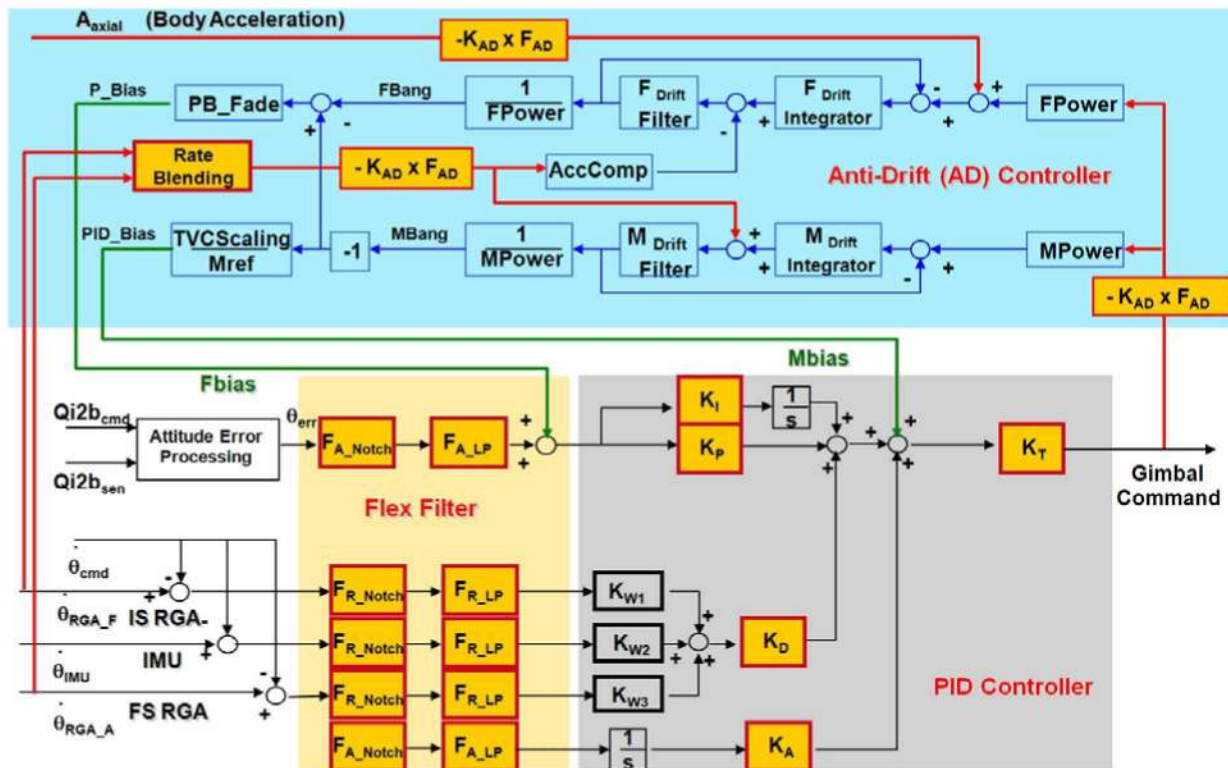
$A_{axial}$ (Body Acceleration)

$-K_{AD} \times F_{AD}$

P_Bias

PB_Fade

FBang

$\frac{1}{FPower}$

$F_{Drift}$ Filter

$F_{Drift}$ Integrator

FPower

Rate Blending

$-K_{AD} \times F_{AD}$

AccComp

Anti-Drift (AD) Controller

PID_Bias

TVCScaling Mref

-1

MBang

$\frac{1}{MPower}$

$M_{Drift}$ Filter

$M_{Drift}$ Integrator

MPower

$-K_{AD} \times F_{AD}$

Mbias

Fbias

$Qi2b_{cmd}$

Attitude Error Processing

$\theta_{err}$

$F_{A\_Notch}$

$F_{A\_LP}$

$K_I$

$\frac{1}{s}$

$K_P$

$K_T$

Gimbal Command

$Qi2b_{sen}$

Flex Filter

$\theta_{cmd}$

$\theta_{RGA\_F}$ IS RGA-

IMU

$\theta_{IMU}$

FS RGA

$\theta_{RGA\_A}$

$F_{R\_Notch}$

$F_{R\_LP}$

$K_{W1}$

$F_{R\_Notch}$

$F_{R\_LP}$

$K_{W2}$

$K_D$

$F_{R\_Notch}$

$F_{R\_LP}$

$K_{W3}$

PID Controller

$F_{A\_Notch}$

$F_{A\_LP}$

$\frac{1}{s}$

$K_A$